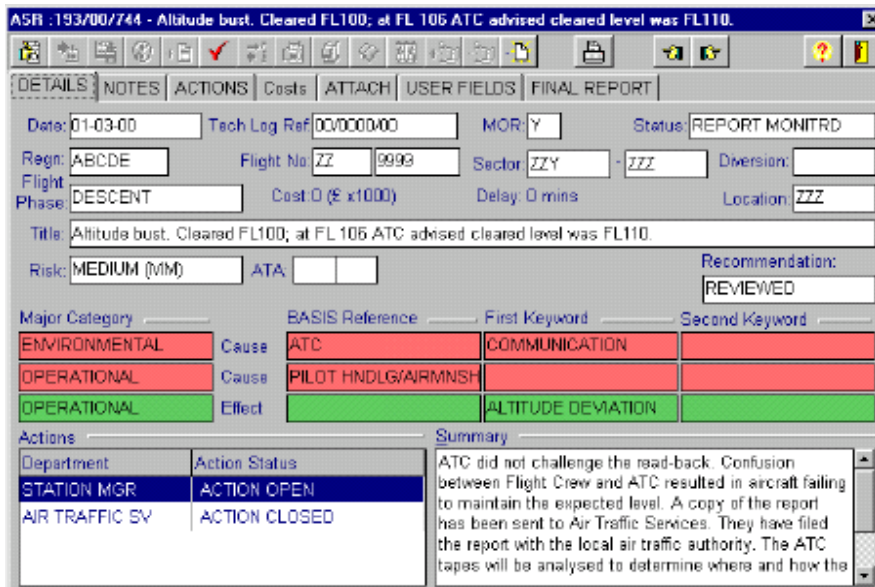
ASR :193/00/744 - Altitude bust. Cleared FL100; at FL 106 ATC advised cleared level was FL110.

DETAILS | NOTES | ACTIONS | Costs | ATTACH | USER FIELDS | FINAL REPORT

Date: 01-03-00
Tech Log Ref: 00/0000/00
MOR: Y
Status: REPORT MONITRD

Regn: ABCDE
Flight No: ZZ 9999
Sector: ZZY - ZZZ
Diversion:

Flight Phase: DESCENT
Cost: 0 (£ x1000)
Delay: 0 mins
Location: ZZZ

Title: Altitude bust. Cleared FL100; at FL 106 ATC advised cleared level was FL110.

Risk: MEDIUM (MM)
ATA:
Recommendation: REVIEWED

| Major Category | | BASIS Reference | First Keyword | Second Keyword |
|---|---|---|---|---|
| ENVIRONMENTAL | Cause | ATC | COMMUNICATION | |
| OPERATIONAL | Cause | PILOT HNDLG/AIRMNSH | | |
| OPERATIONAL | Effect | | ALTITUDE DEVIATION | |

Actions

| Department | Action Status |
|---|---|
| STATION MGR | ACTION OPEN |
| AIR TRAFFIC SV | ACTION CLOSED |

Summary
ATC did not challenge the read-back. Confusion between Flight Crew and ATC resulted in aircraft failing to maintain the expected level. A copy of the report has been sent to Air Traffic Services. They have filed the report with the local air traffic authority. The ATC tapes will be analysed to determine where and how the